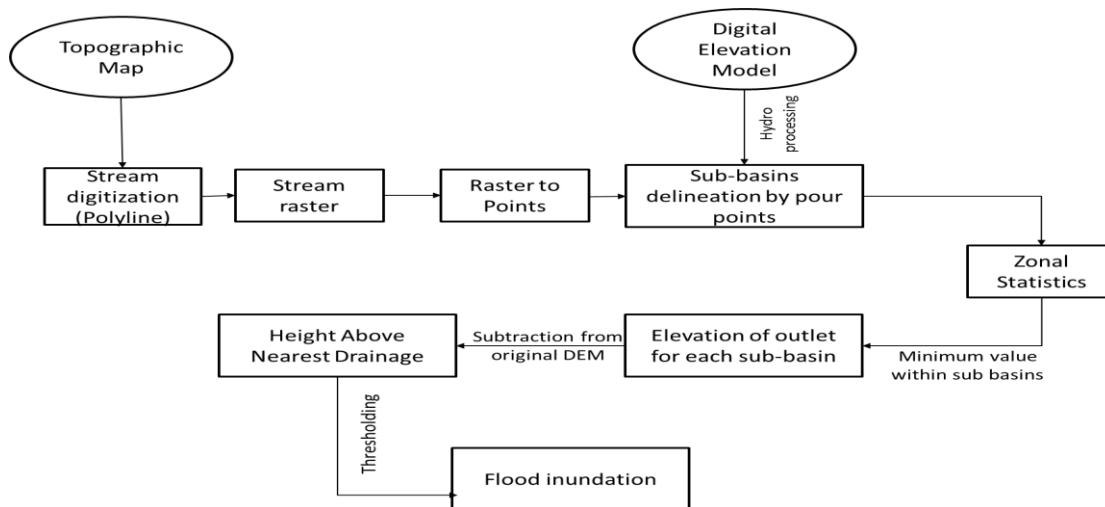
Topographic Map

Digital Elevation Model

Hydro processing

Stream digitization (Polyline)

Stream raster

Raster to Points

Sub-basins delineation by pour points

Zonal Statistics

Minimum value within sub basins

Elevation of outlet for each sub-basin

Subtraction from original DEM

Height Above Nearest Drainage

Thresholding

Flood inundation